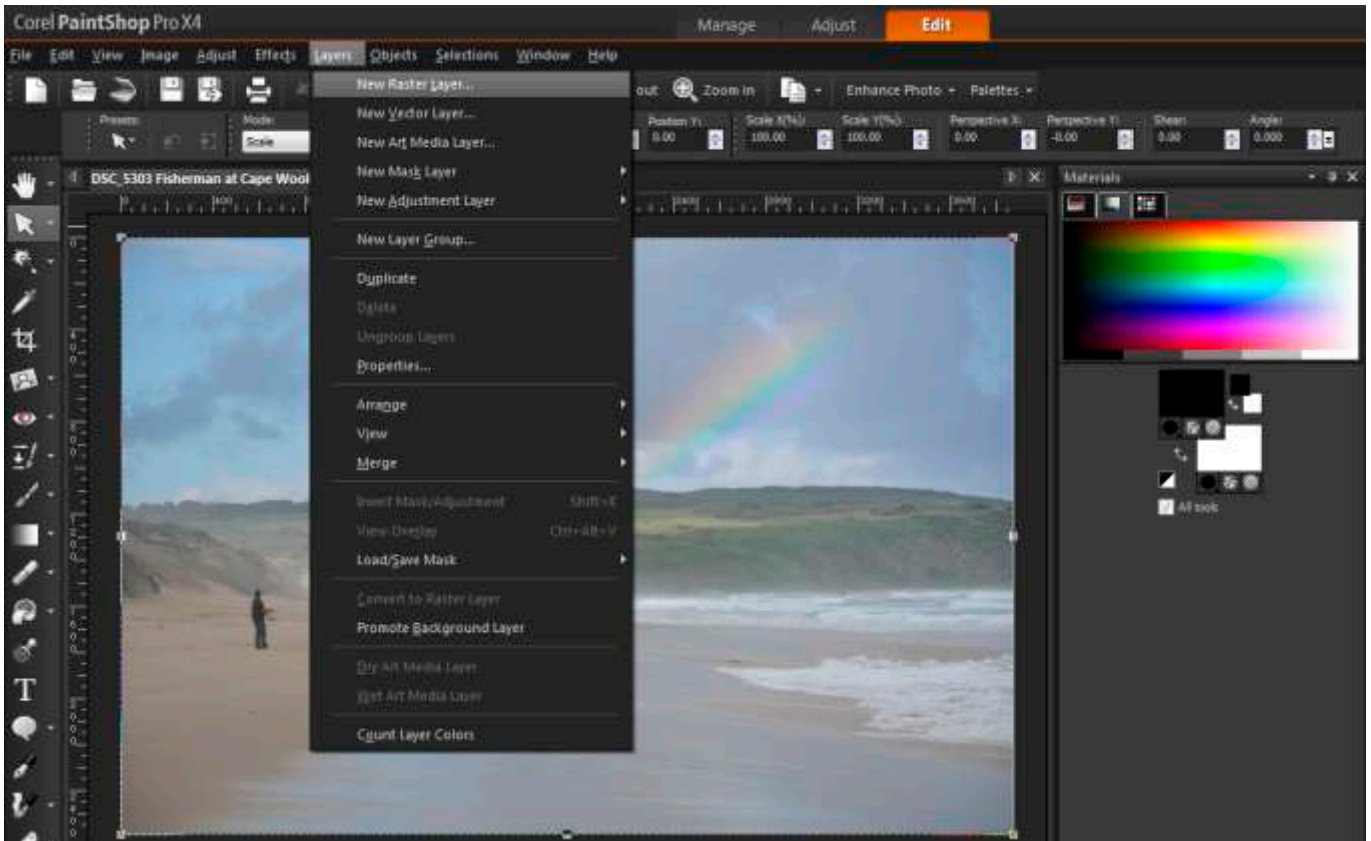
Corel PaintShop Pro X4

Manage Adjust Edit

File Edit View Image Adjust Effects Layers Objects Selections Window Help

out Zoom in Enhance Photo Palettes

Presets: Mode: Scale Position Y: 0.00 Scale X(%): 100.00 Scale Y(%): 100.00 Perspective X: 0.00 Perspective Y: -0.00 Shear: 0.00 Angle: 0.000

DSC_5303 Fisherman at Cape Wool

New Raster Layer...
New Vector Layer...
New Art Media Layer...
New Mask Layer
New Adjustment Layer
New Layer Group...
Duplicate
Delete
Ungroup Layers
Properties...
Arrange
View
Merge
Invert Mask/Adjustment Shift+E
View Overlay Ctrl+Alt+V
Load/Save Mask
Convert to Raster Layer
Promote Background Layer
Dry Art Media Layer
Wet Art Media Layer
Count Layer Colors

Materials

All tools